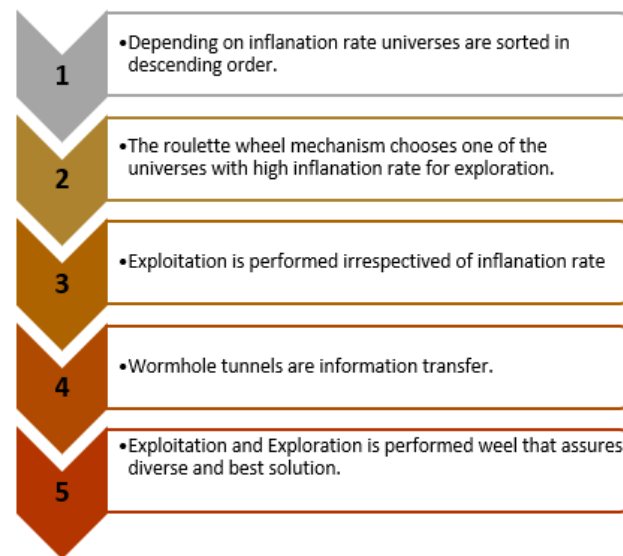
1

• Depending on inflanation rate universes are sorted in descending order.

2

• The roulette wheel mechanism chooses one of the universes with high inflanation rate for exploration.

3

• Exploitation is performed irrespectived of inflanation rate

4

• Wormhole tunnels are information transfer.

5

• Exploitation and Exploration is performed weel that assures diverse and best solution.